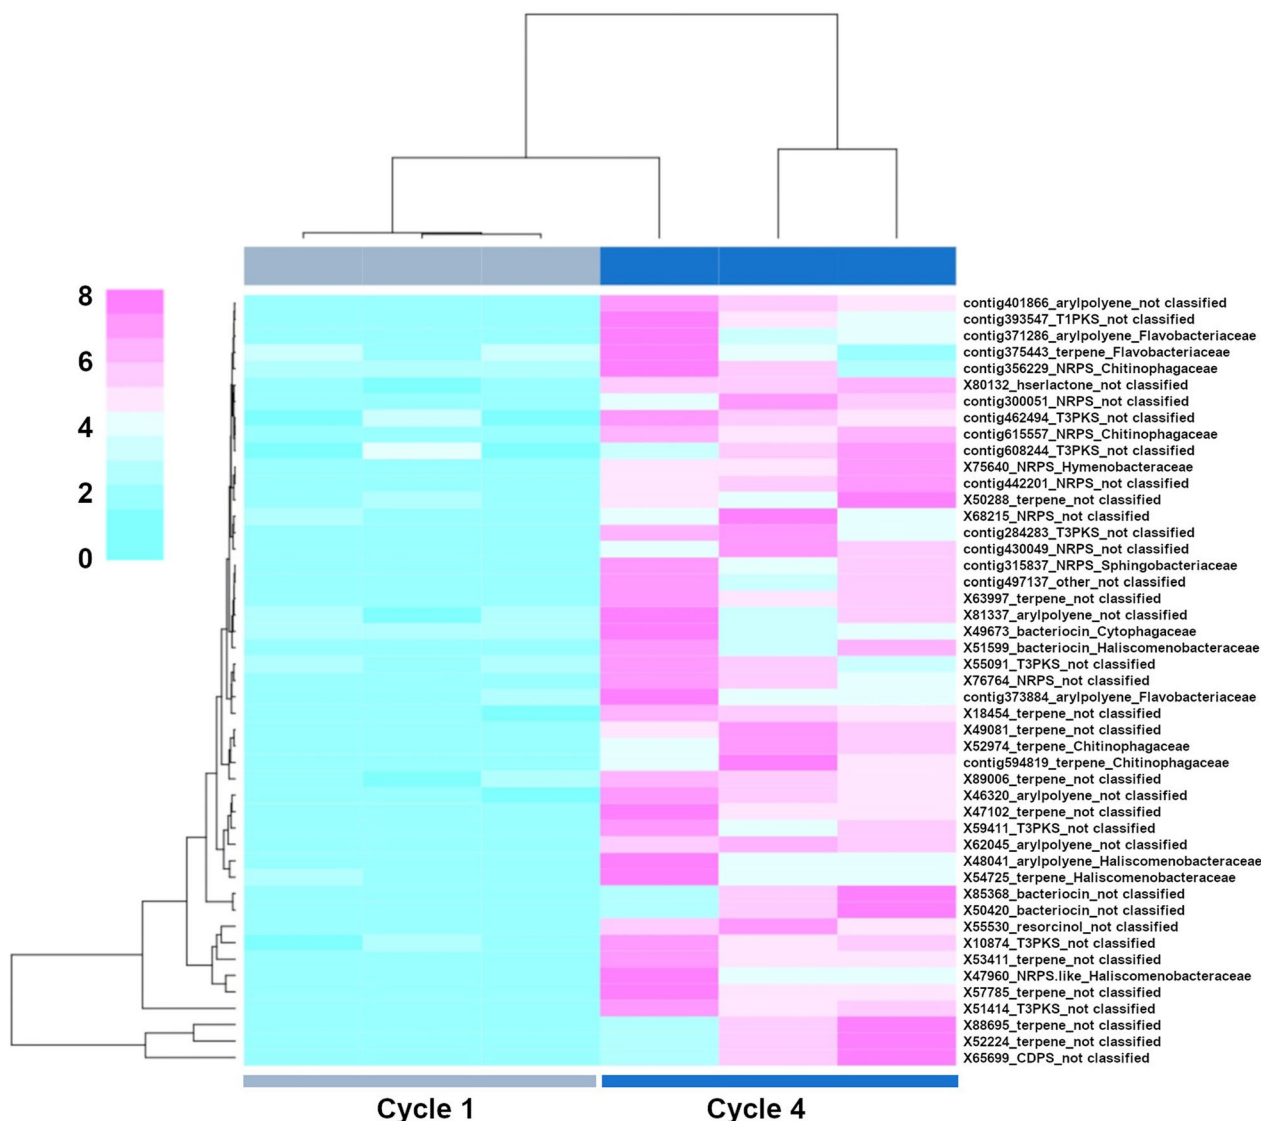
8
6
4
2
0

contig401866_arylpolyene_not classified
contig393547_T1PKS_not classified
contig371286_arylpolyene_Flavobacteriaceae
contig375443_terpene_Flavobacteriaceae
contig356229_NRPS_Chitinophagaceae
X80132_hserlactone_not classified
contig300051_NRPS_not classified
contig462494_T3PKS_not classified
contig615557_NRPS_Chitinophagaceae
contig608244_T3PKS_not classified
X75640_NRPS_Hymenobacteraceae
contig442201_NRPS_not classified
X50288_terpene_not classified
X68215_NRPS_not classified
contig284283_T3PKS_not classified
contig430049_NRPS_not classified
contig315837_NRPS_Sphingobacteriaceae
contig497137_other_not classified
X63997_terpene_not classified
X81337_arylpolyene_not classified
X49673_bacteriocin_Cytophagaceae
X51599_bacteriocin_Haliscomenobacteraceae
X55091_T3PKS_not classified
X76764_NRPS_not classified
contig373884_arylpolyene_Flavobacteriaceae
X18454_terpene_not classified
X49081_terpene_not classified
X52974_terpene_Chitinophagaceae
contig594819_terpene_Chitinophagaceae
X89006_terpene_not classified
X46320_arylpolyene_not classified
X47102_terpene_not classified
X59411_T3PKS_not classified
X62045_arylpolyene_not classified
X48041_arylpolyene_Haliscomenobacteraceae
X54725_terpene_Haliscomenobacteraceae
X85368_bacteriocin_not classified
X50420_bacteriocin_not classified
X55530_resorcinol_not classified
X10874_T3PKS_not classified
X53411_terpene_not classified
X47960_NRPS.like_Haliscomenobacteraceae
X57785_terpene_not classified
X51414_T3PKS_not classified
X88695_terpene_not classified
X52224_terpene_not classified
X65699_CDPS_not classified

Cycle 1
Cycle 4